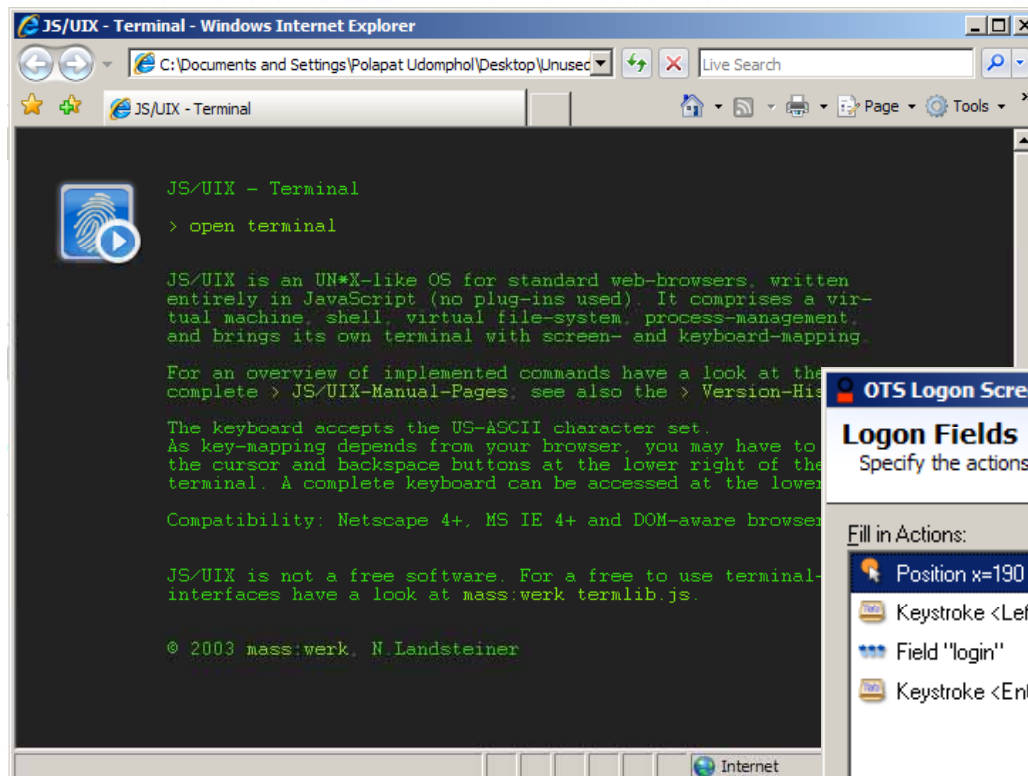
JS/UIX - Terminal - Windows Internet Explorer

C:\Documents and Settings\Polapat Udomphol\Desktop\Unusec

Live Search

JS/UIX - Terminal

Page ▾ Tools ▾

JS/UIX - Terminal

> open terminal

JS/UIX is an UN*X-like OS for standard web-browsers, written entirely in JavaScript (no plug-ins used). It comprises a virtual machine, shell, virtual file-system, process-management, and brings its own terminal with screen- and keyboard-mapping.

For an overview of implemented commands have a look at the complete > JS/UIX-Manual-Pages, see also the > Version-His

The keyboard accepts the US-ASCII character set.
As key-mapping depends from your browser, you may have to the cursor and backspace buttons at the lower right of the terminal. A complete keyboard can be accessed at the lower

Compatibility: Netscape 4+, MS IE 4+ and DOM-aware browser

JS/UIX is not a free software. For a free to use terminal-interfaces have a look at mass:werk termlib.js.

© 2003 mass:werk, N.Landsteiner

OTS Logon Scre

Logon Fields

Specify the actions

Fill in Actions:

Position x=190

Keystroke <Lef

Field "login"

Keystroke <Ent

Internet